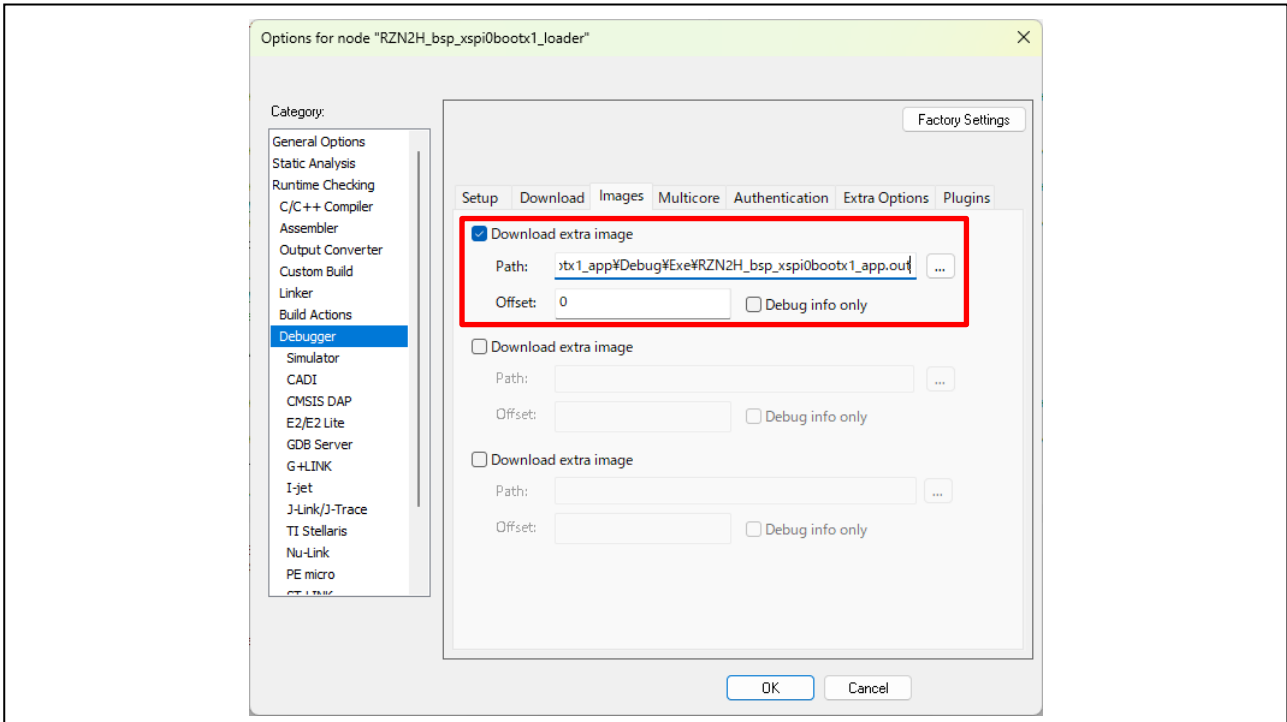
Options for node "RZN2H_bsp_xspi0bootx1_loader"

Category:

General Options
Static Analysis
Runtime Checking
C/C++ Compiler
Assembler
Output Converter
Custom Build
Linker
Build Actions
Debugger
Simulator
CADI
CMSIS DAP
E2/E2 Lite
GDB Server
G+LINK
I-jet
J-Link/J-Trace
TI Stellaris
Nu-Link
PE micro
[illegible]

Factory Settings

Setup | Download | Images | Multicore | Authentication | Extra Options | Plugins

Download extra image
Path: otx1_app¥Debug¥Exe¥RZN2H_bsp_xspi0bootx1_app.out ...
Offset: 0 Debug info only

Download extra image
Path: ...
Offset: Debug info only

Download extra image
Path: ...
Offset: Debug info only

OK Cancel